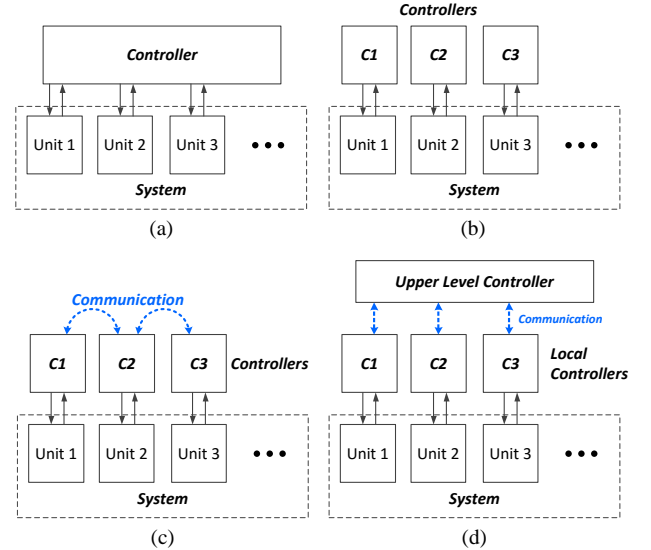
Controller

Unit 1 Unit 2 Unit 3 •••

System

(a)

Controllers

C1 C2 C3

Unit 1 Unit 2 Unit 3 •••

System

(b)

Communication

C1 C2 C3 Controllers

Unit 1 Unit 2 Unit 3 •••

System

(c)

Upper Level Controller

Communication

C1 C2 C3 Local Controllers

Unit 1 Unit 2 Unit 3 •••

System

(d)